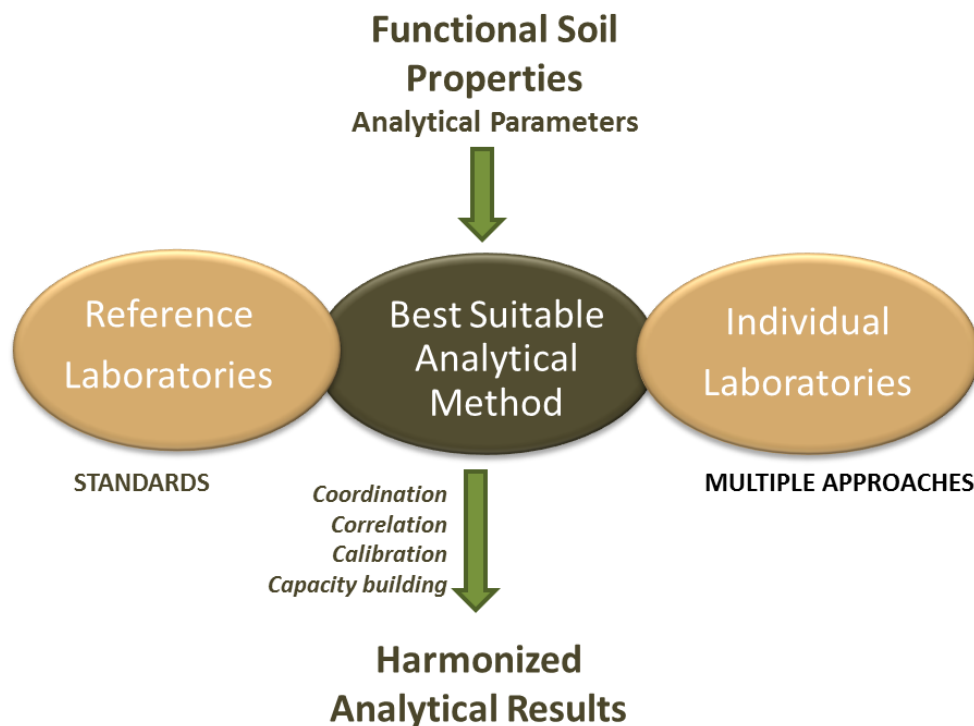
Functional Soil Properties
Analytical Parameters

Reference Laboratories

Best Suitable Analytical Method

Individual Laboratories

STANDARDS

MULTIPLE APPROACHES

Coordination
Correlation
Calibration
Capacity building

Harmonized Analytical Results